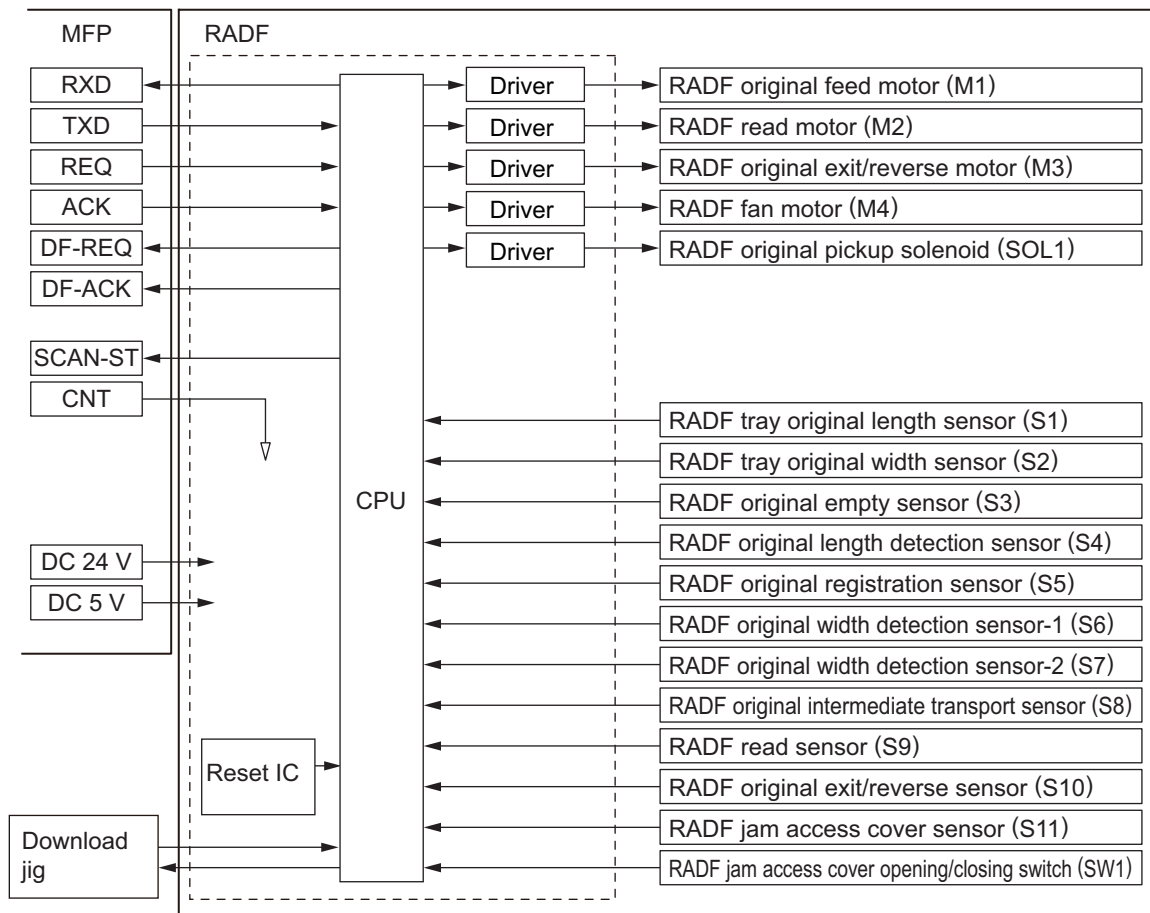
MFP

RXD

TXD

REQ

ACK

DF-REQ

DF-ACK

SCAN-ST

CNT

DC 24 V

DC 5 V

Download jig

RADF

CPU

Reset IC

Driver

Driver

Driver

Driver

Driver

RADF original feed motor (M1)

RADF read motor (M2)

RADF original exit/reverse motor (M3)

RADF fan motor (M4)

RADF original pickup solenoid (SOL1)

RADF tray original length sensor (S1)

RADF tray original width sensor (S2)

RADF original empty sensor (S3)

RADF original length detection sensor (S4)

RADF original registration sensor (S5)

RADF original width detection sensor-1 (S6)

RADF original width detection sensor-2 (S7)

RADF original intermediate transport sensor (S8)

RADF read sensor (S9)

RADF original exit/reverse sensor (S10)

RADF jam access cover sensor (S11)

RADF jam access cover opening/closing switch (SW1)